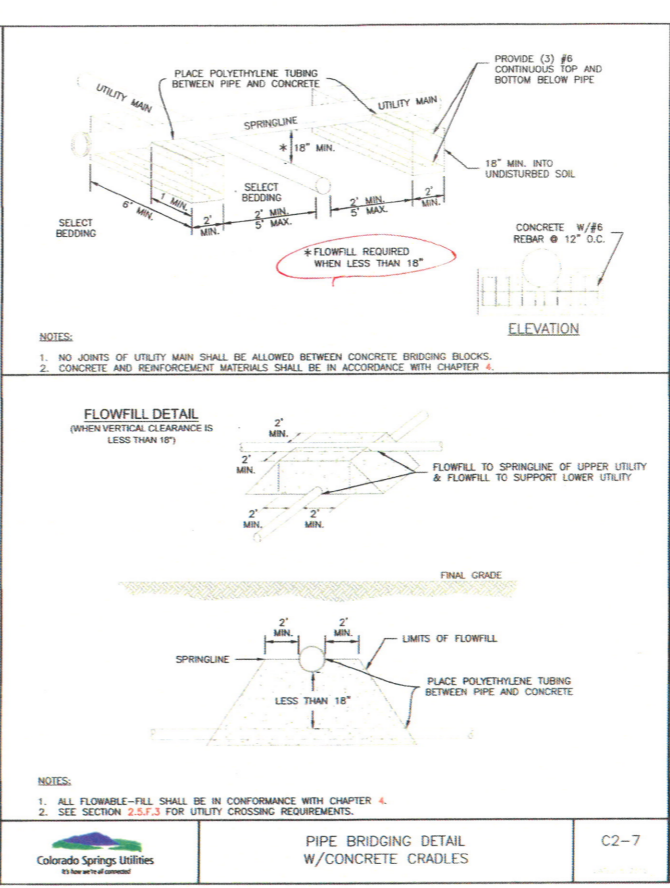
PLACE POLYETHYLENE TUBING BETWEEN PIPE AND CONCRETE

PROVIDE (3) #6 CONTINUOUS TOP AND BOTTOM BELOW PIPE

UTILITY MAIN

UTILITY MAIN

SPRINGLINE

* 18" MIN.

18" MIN. INTO UNDISTURBED SOIL

SELECT BEDDING

1' MIN.

6' MIN.

2' MIN.

2' MIN. 5' MAX.

2' MIN. 5' MAX.

2' MIN.

SELECT BEDDING

CONCRETE W/#6 REBAR @ 12" O.C.

* FLOWFILL REQUIRED WHEN LESS THAN 18"

ELEVATION

NOTES:

1. NO JOINTS OF UTILITY MAIN SHALL BE ALLOWED BETWEEN CONCRETE BRIDGING BLOCKS.
2. CONCRETE AND REINFORCEMENT MATERIALS SHALL BE IN ACCORDANCE WITH CHAPTER 4.

FLOWFILL DETAIL
(WHEN VERTICAL CLEARANCE IS LESS THAN 18")

2' MIN.

2' MIN.

FLOWFILL TO SPRINGLINE OF UPPER UTILITY & FLOWFILL TO SUPPORT LOWER UTILITY

2' MIN.

2' MIN.

FINAL GRADE

2' MIN.

2' MIN.

LIMITS OF FLOWFILL

SPRINGLINE

PLACE POLYETHYLENE TUBING BETWEEN PIPE AND CONCRETE

LESS THAN 18"

NOTES:

1. ALL FLOWABLE-FILL SHALL BE IN CONFORMANCE WITH CHAPTER 4.
2. SEE SECTION 2.5.F.3 FOR UTILITY CROSSING REQUIREMENTS.

Colorado Springs Utilities
It's how we're all connected

PIPE BRIDGING DETAIL W/CONCRETE CRADLES

C2-7